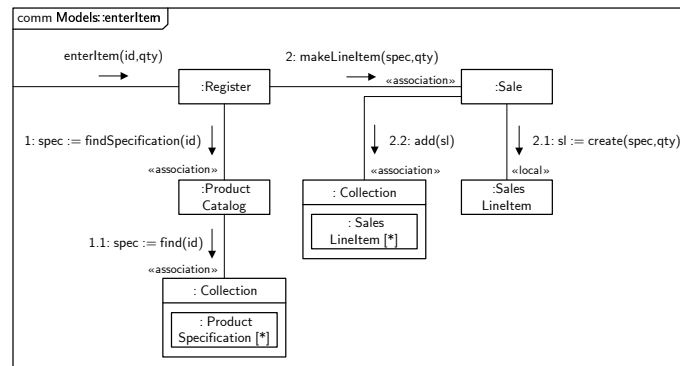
comm Models::enterItem

enterItem(id,qty)

:Register

2: makeLineItem(spec,qty)

«association»

:Sale

1: spec := findSpecification(id)

«association»

:Product Catalog

2.2: add(sl)

«association»

: Collection

: Sales LineItem [*]

2.1: sl := create(spec,qty)

«local»

:Sales LineItem

1.1: spec := find(id)

«association»

: Collection

: Product Specification [*]